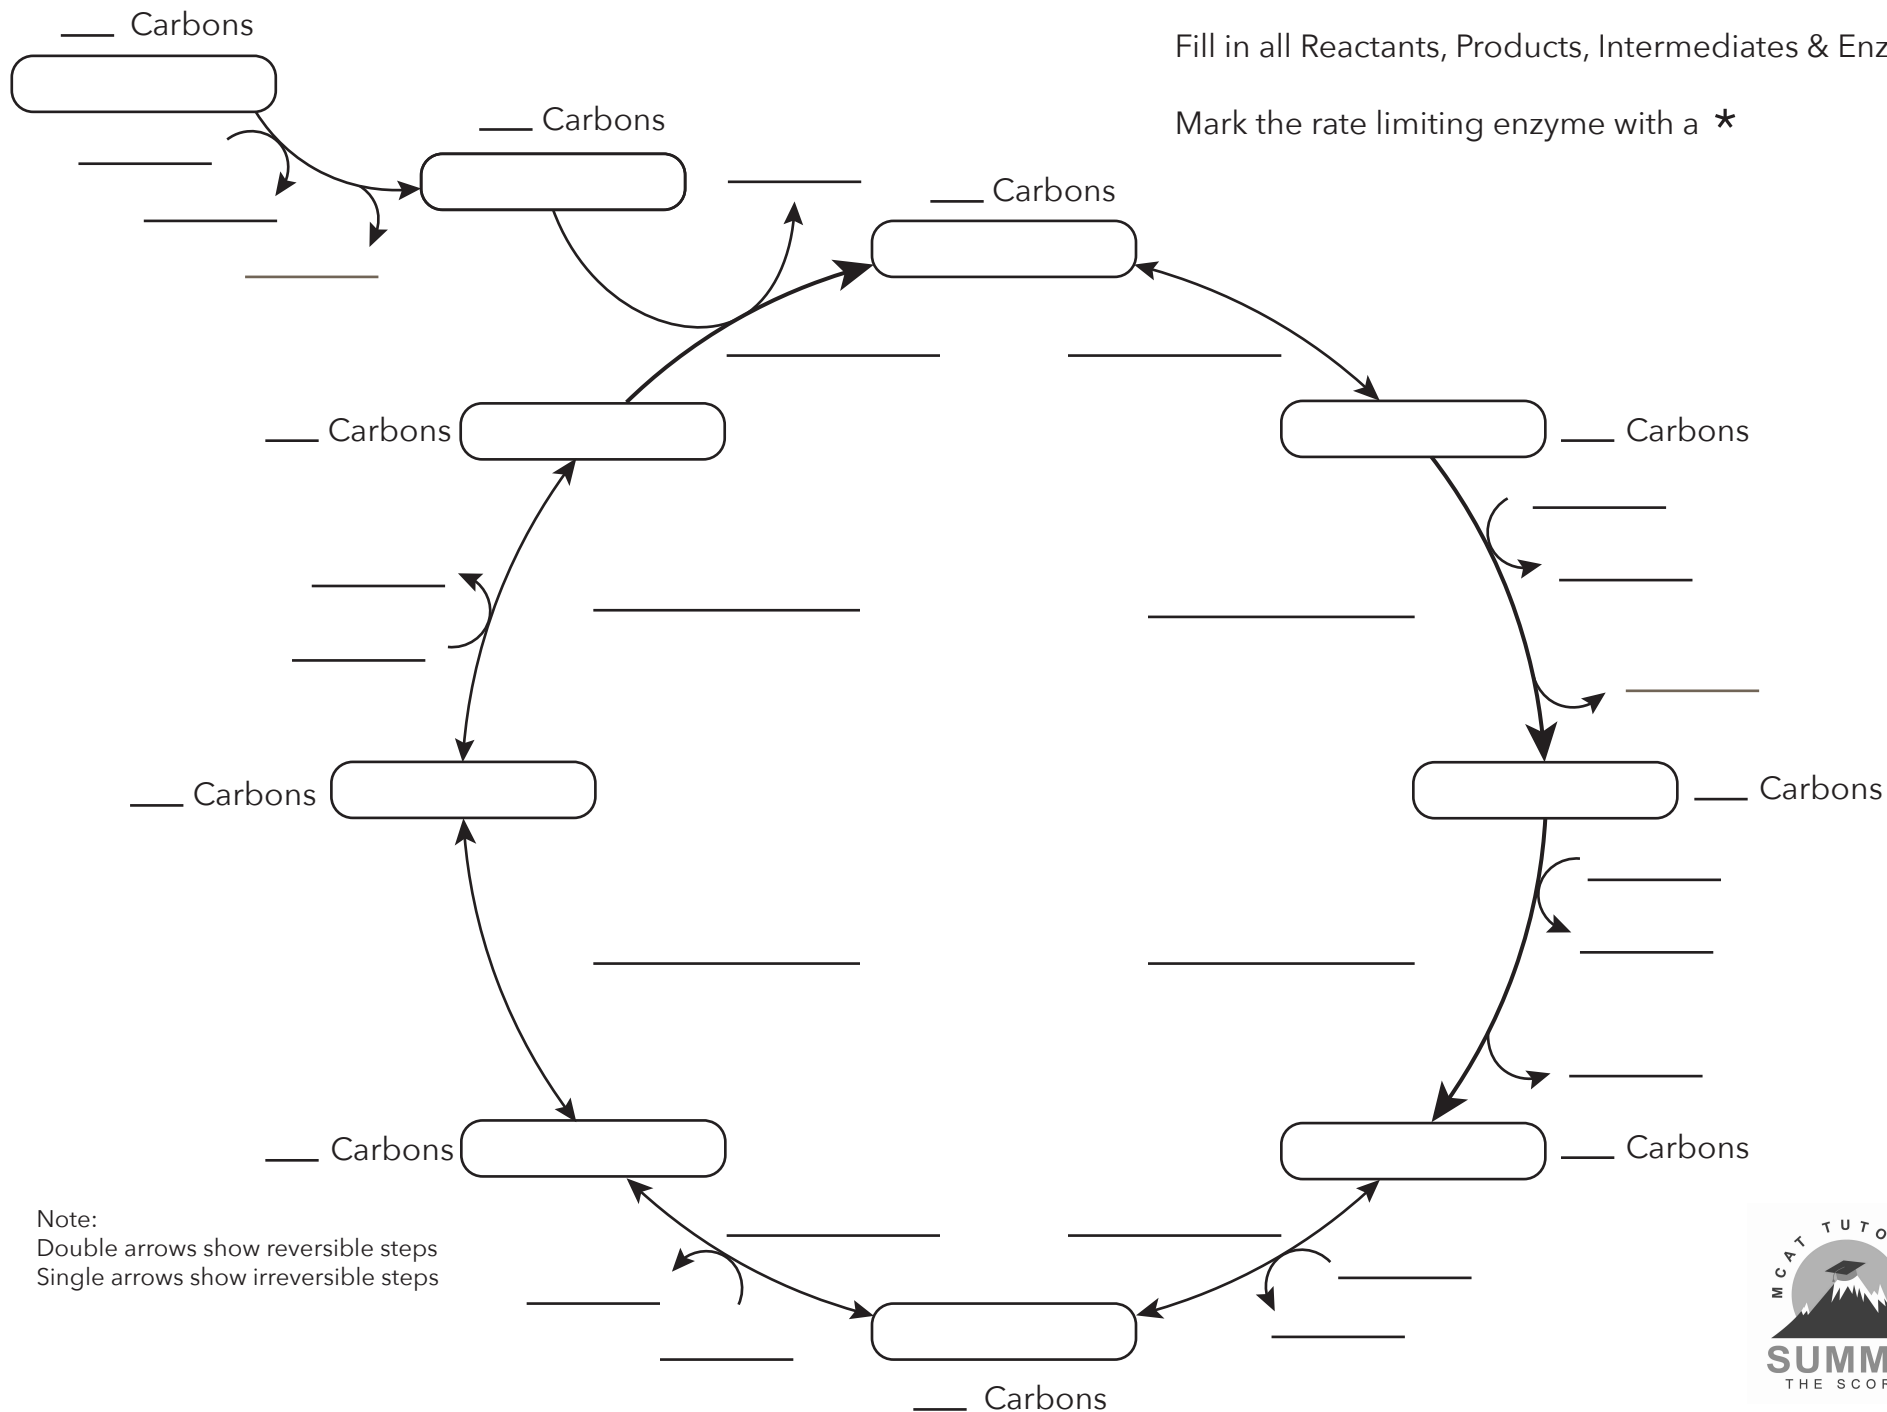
___ Carbons

Fill in all Reactants, Products, Intermediates & Enz

Mark the rate limiting enzyme with a *

___ Carbons

___ Carbons

___ Carbons

___ Carbons

___ Carbons

___ Carbons

___ Carbons

___ Carbons

___ Carbons

Note:
Double arrows show reversible steps
Single arrows show irreversible steps

MCAT TUTO
SUMM
THE SCOR